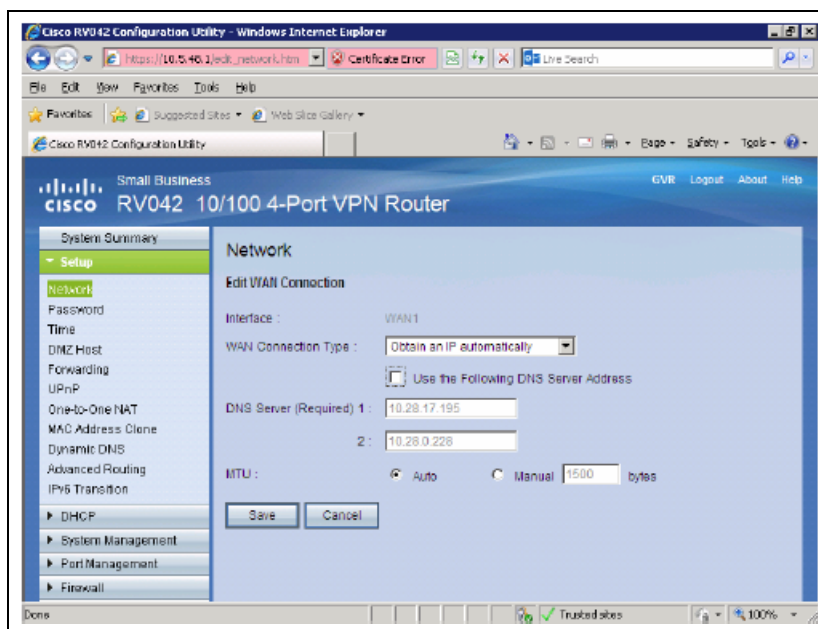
Cisco RV042 Configuration Utility - Windows Internet Explorer

https://10.5.48.1/edit_network.htm Certificate Error Live Search

File Edit View Favorites Tools Help

Favorites Suggested Sites Web Slice Gallery

Cisco RV042 Configuration Utility

Page Safety Tools

Small Business
cisco RV042 10/100 4-Port VPN Router

GVR Logout About Help

System Summary
Setup
Network
Password
Time
DMZ Host
Forwarding
UPnP
One-to-One NAT
MAC Address Clone
Dynamic DNS
Advanced Routing
IPv6 Transition
DHCP
System Management
Port Management
Firewall

Network

Edit WAN Connection

Interface : WAN1

WAN Connection Type : Obtain an IP automatically

Use the Following DNS Server Address

DNS Server (Required) 1 : 10.28.17.195

2 : 10.28.0.228

MTU : Auto Manual 1500 bytes

Save Cancel

Done Trusted sites 100%